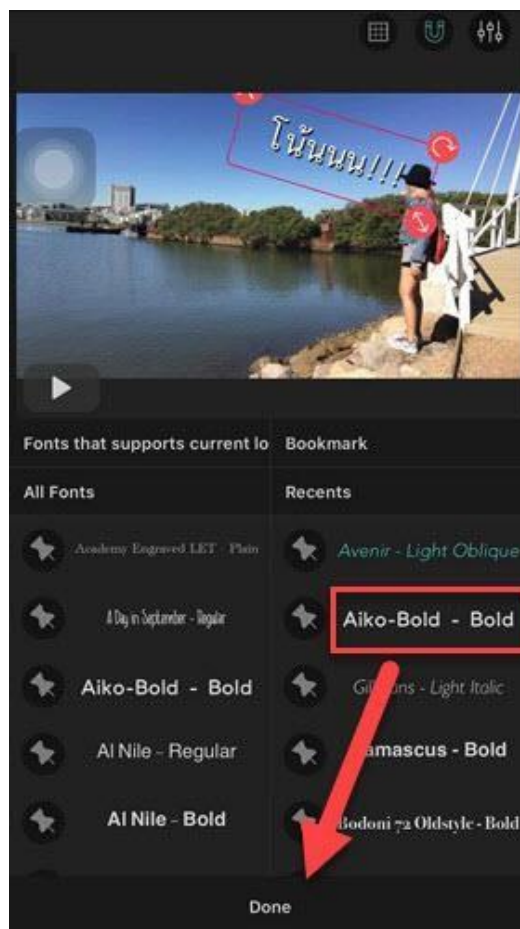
โน้นนน!!!

Fonts that supports current lo

Bookmark

All Fonts

Recents

Academy Engraved LET - Plain

Avenir - Light Oblique

A Day in September - Regular

Aiko-Bold - Bold

Aiko-Bold - Bold

Gil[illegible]ans - Light Italic

Al Nile - Regular

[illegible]amascus - Bold

Al Nile - Bold

Bodoni 72 Oldstyle - Bold

Done